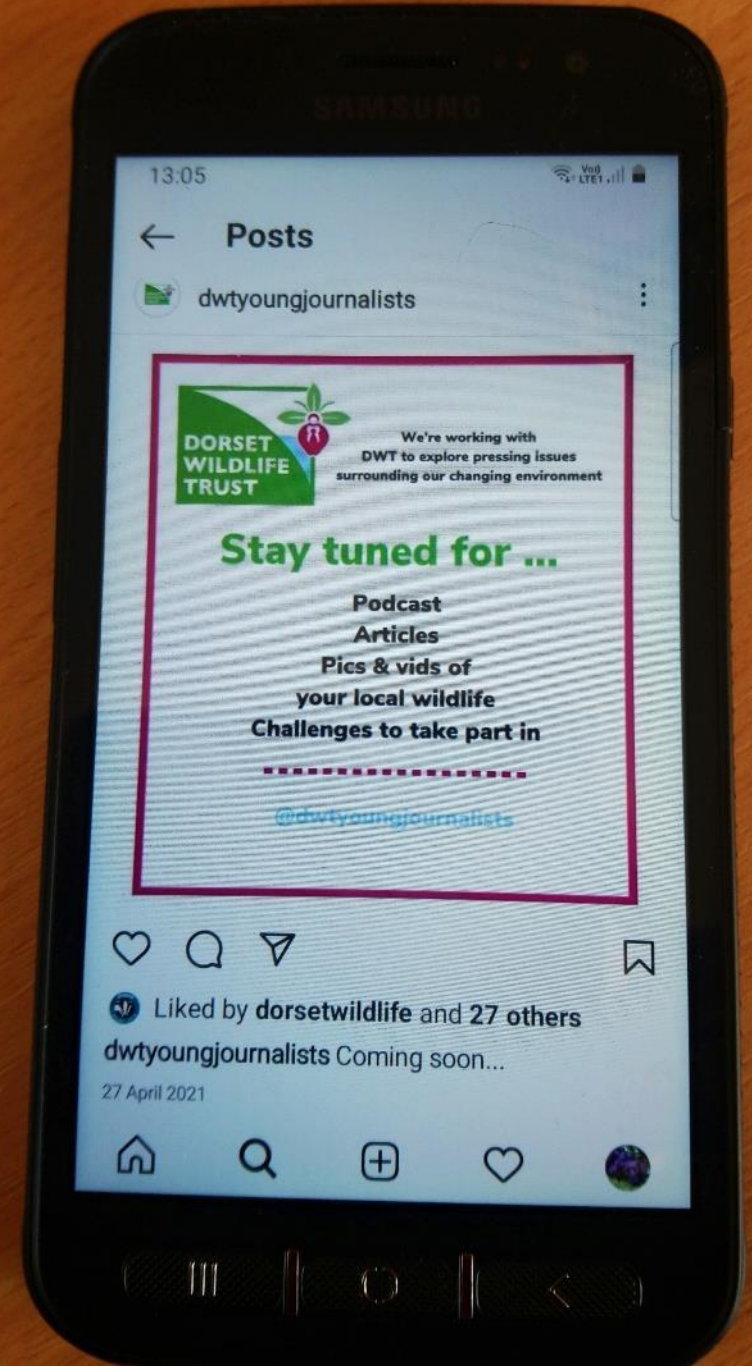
SAMSUNG

13:05

Vo)) LTE1

Posts

dwtyoungjournalists

DORSET WILDLIFE TRUST

We're working with DWT to explore pressing issues surrounding our changing environment

Stay tuned for ...

Podcast
Articles
Pics & vids of your local wildlife
Challenges to take part in

@dwtyoungjournalists

Liked by dorsetwildlife and 27 others

dwtyoungjournalists Coming soon...

27 April 2021